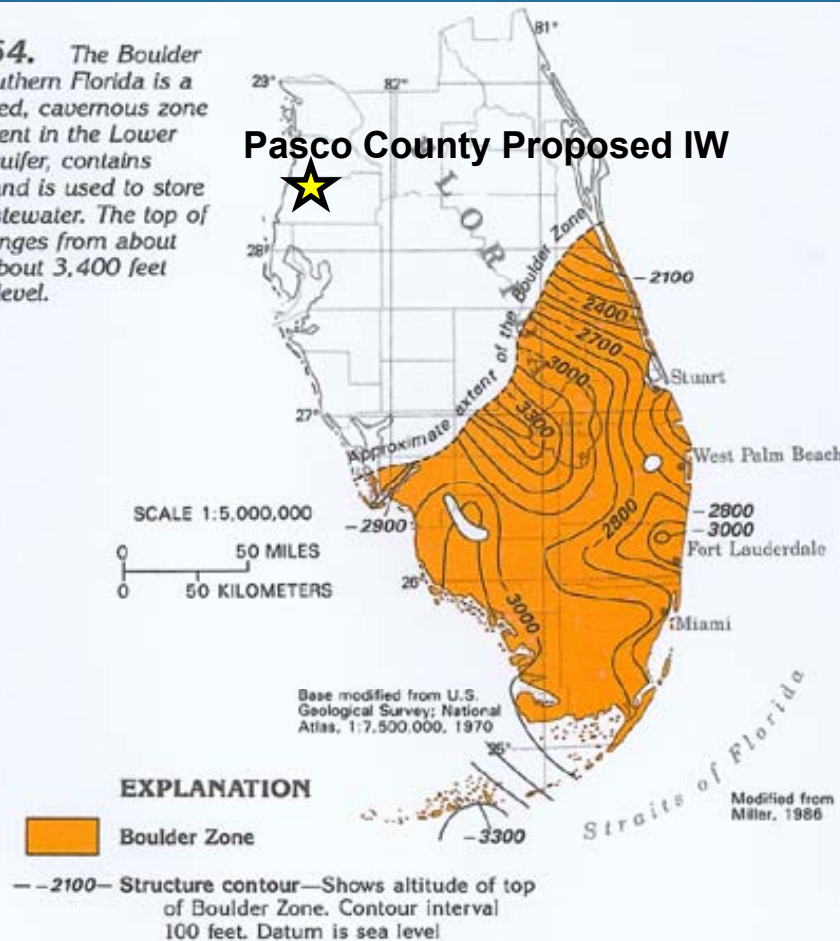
54. The Boulder uthern Florida is a ed, cavernous zone ent in the Lower uifer, contains and is used to store tewater. The top of nges from about bout 3,400 feet level.

81°

29°

82°

Pasco County Proposed IW

LORI

28°

Approximate extent of the Boulder Zone

2400

2700

3000

3300

-2100

Stuart

27°

West Palm Beach

SCALE 1:5,000,000

-2900

2800

-2800
-3000
Fort Lauderdale

0 50 MILES
0 50 KILOMETERS

26°

3000

Miami

Base modified from U.S. Geological Survey; National Atlas, 1:7,500,000, 1970

25°

Straits of Florida

EXPLANATION

Modified from Miller, 1986

Boulder Zone

-3300

- -2100- Structure contour—Shows altitude of top of Boulder Zone. Contour interval 100 feet. Datum is sea level